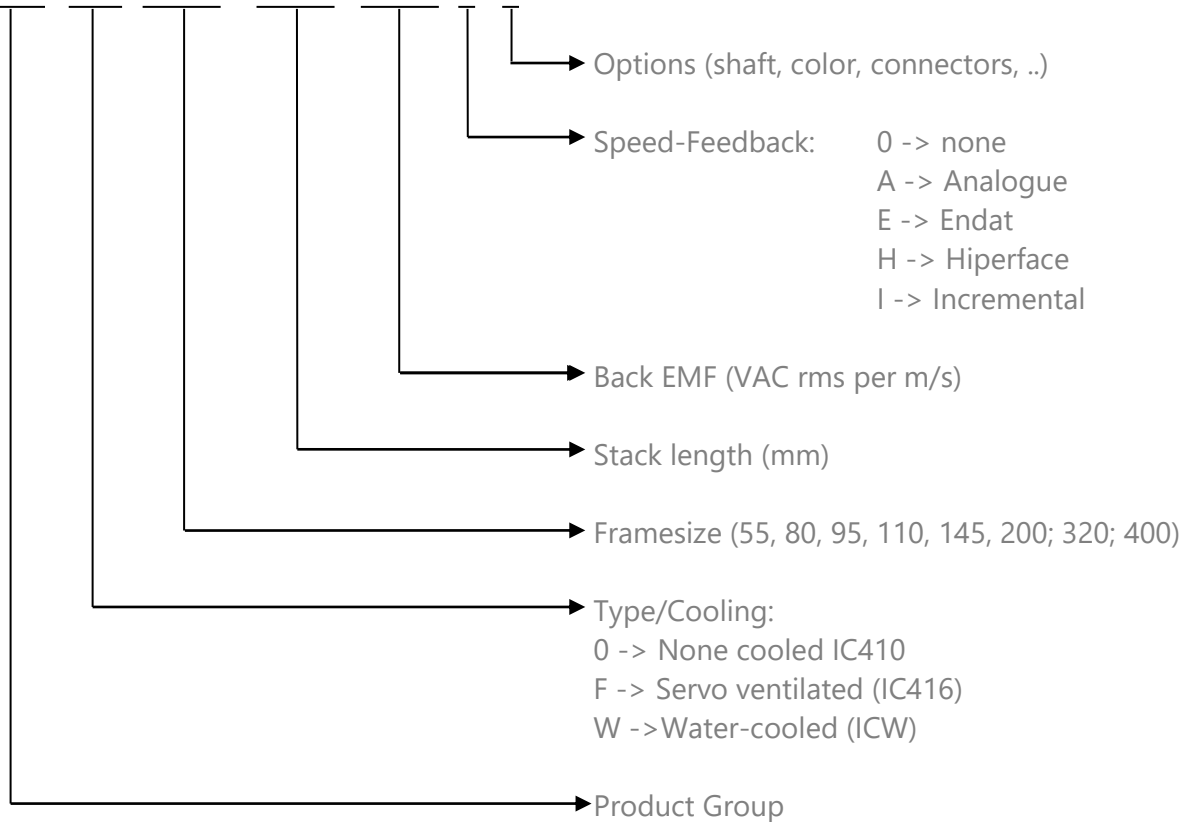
Options (shaft, color, connectors, ..)

Speed-Feedback: 0 -> none
A -> Analogue
E -> Endat
H -> Hiperface
I -> Incremental

Back EMF (VAC rms per m/s)

Stack length (mm)

Framesize (55, 80, 95, 110, 145, 200; 320; 400)

Type/Cooling:
0 -> None cooled IC410
F -> Servo ventilated (IC416)
W ->Water-cooled (ICW)

Product Group